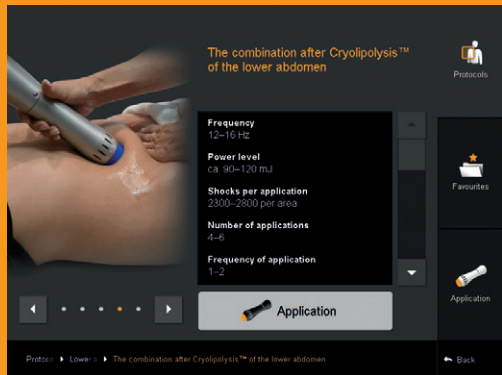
The combination after Cryolipolysis™ of the lower abdomen

Protocols

Frequency
12–16 Hz

Power level
ca. 90–120 mJ

Shocks per application
2300–2800 per area

Number of applications
4–6

Frequency of application
1–2

Favourites

Application

Application

Protocols ▸ Lower a ▸ The combination after Cryolipolysis™ of the lower abdomen

Back